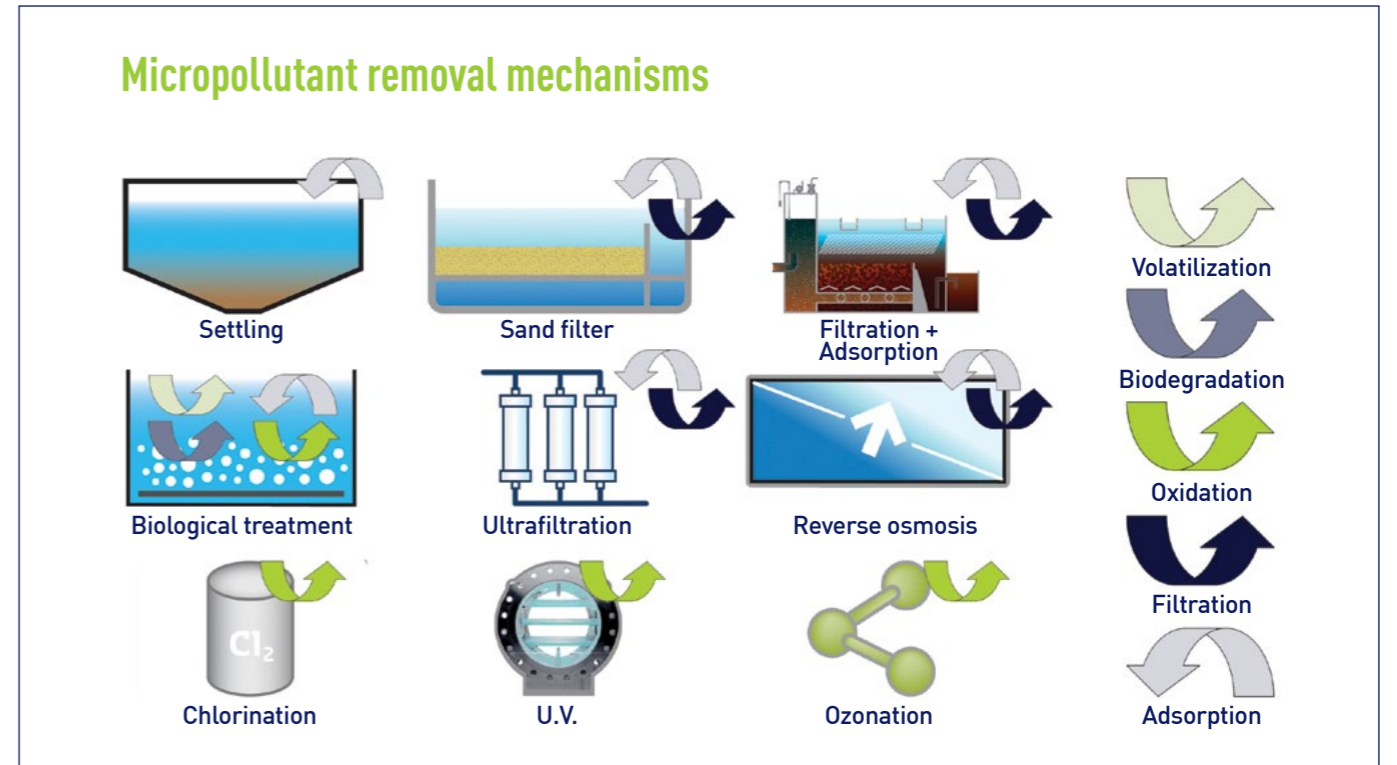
Micropollutant removal mechanisms

Settling

Sand filter

Filtration + Adsorption

Volatilization

Biodegradation

Biological treatment

Ultrafiltration

Reverse osmosis

Oxidation

$Cl_2$

Filtration

Chlorination

U.V.

Ozonation

Adsorption